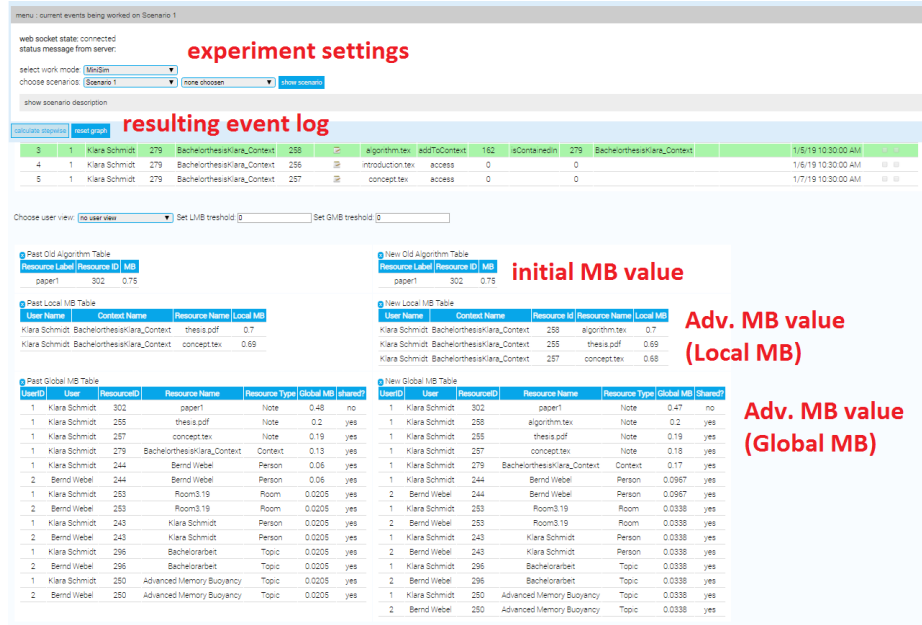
menu : current events being worked on Scenario 1

web socket state: connected
status message from server:

experiment settings

select work mode: MiniSim
choose scenarios: Scenario 1 none choosen show scenario

show scenario description

calculate stepwise reset graph

resulting event log

| 3 | 1 | Klara Schmidt | 279 | BachelorthesisKlara_Context | 258 | | algorithm.tex | addToContext | 162 | isContainedIn | 279 | BachelorthesisKlara_Context | 1/5/19 10:30:00 AM |
|---|---|---|---|---|---|---|---|---|---|---|---|---|---|
| 4 | 1 | Klara Schmidt | 279 | BachelorthesisKlara_Context | 256 | | introduction.tex | access | 0 | | 0 | | 1/6/19 10:30:00 AM |
| 5 | 1 | Klara Schmidt | 279 | BachelorthesisKlara_Context | 257 | | concept.tex | access | 0 | | 0 | | 1/7/19 10:30:00 AM |

Choose user view: no user view Set LMB treshold: 0 Set GMB treshold: 0

Past Old Algorithm Table

| Resource Label | Resource ID | MB |
|---|---|---|
| paper1 | 302 | 0.75 |

New Old Algorithm Table

| Resource Label | Resource ID | MB |
|---|---|---|
| paper1 | 302 | 0.75 |

initial MB value

Past Local MB Table

| User Name | Context Name | Resource Name | Local MB |
|---|---|---|---|
| Klara Schmidt | BachelorthesisKlara_Context | thesis.pdf | 0.7 |
| Klara Schmidt | BachelorthesisKlara_Context | concept.tex | 0.69 |

New Local MB Table

| User Name | Context Name | Resource Id | Resource Name | Local MB |
|---|---|---|---|---|
| Klara Schmidt | BachelorthesisKlara_Context | 258 | algorithm.tex | 0.7 |
| Klara Schmidt | BachelorthesisKlara_Context | 255 | thesis.pdf | 0.69 |
| Klara Schmidt | BachelorthesisKlara_Context | 257 | concept.tex | 0.68 |

Adv. MB value (Local MB)

Past Global MB Table

| UserID | User | ResourceID | Resource Name | Resource Type | Global MB | shared? |
|---|---|---|---|---|---|---|
| 1 | Klara Schmidt | 302 | paper1 | Note | 0.48 | no |
| 1 | Klara Schmidt | 255 | thesis.pdf | Note | 0.2 | yes |
| 1 | Klara Schmidt | 257 | concept.tex | Note | 0.19 | yes |
| 1 | Klara Schmidt | 279 | BachelorthesisKlara_Context | Context | 0.13 | yes |
| 1 | Klara Schmidt | 244 | Bernd Webel | Person | 0.06 | yes |
| 2 | Bernd Webel | 244 | Bernd Webel | Person | 0.06 | yes |
| 1 | Klara Schmidt | 253 | Room3.19 | Room | 0.0205 | yes |
| 2 | Bernd Webel | 253 | Room3.19 | Room | 0.0205 | yes |
| 1 | Klara Schmidt | 243 | Klara Schmidt | Person | 0.0205 | yes |
| 2 | Bernd Webel | 243 | Klara Schmidt | Person | 0.0205 | yes |
| 1 | Klara Schmidt | 296 | Bachelorarbeit | Topic | 0.0205 | yes |
| 2 | Bernd Webel | 296 | Bachelorarbeit | Topic | 0.0205 | yes |
| 1 | Klara Schmidt | 250 | Advanced Memory Buoyancy | Topic | 0.0205 | yes |
| 2 | Bernd Webel | 250 | Advanced Memory Buoyancy | Topic | 0.0205 | yes |

New Global MB Table

| UserID | User | ResourceID | Resource Name | Resource Type | Global MB | Shared? |
|---|---|---|---|---|---|---|
| 1 | Klara Schmidt | 302 | paper1 | Note | 0.47 | no |
| 1 | Klara Schmidt | 258 | algorithm.tex | Note | 0.2 | yes |
| 1 | Klara Schmidt | 255 | thesis.pdf | Note | 0.19 | yes |
| 1 | Klara Schmidt | 257 | concept.tex | Note | 0.18 | yes |
| 1 | Klara Schmidt | 279 | BachelorthesisKlara_Context | Context | 0.17 | yes |
| 1 | Klara Schmidt | 244 | Bernd Webel | Person | 0.0967 | yes |
| 2 | Bernd Webel | 244 | Bernd Webel | Person | 0.0967 | yes |
| 1 | Klara Schmidt | 253 | Room3.19 | Room | 0.0338 | yes |
| 2 | Bernd Webel | 253 | Room3.19 | Room | 0.0338 | yes |
| 1 | Klara Schmidt | 243 | Klara Schmidt | Person | 0.0338 | yes |
| 2 | Bernd Webel | 243 | Klara Schmidt | Person | 0.0338 | yes |
| 1 | Klara Schmidt | 296 | Bachelorarbeit | Topic | 0.0338 | yes |
| 2 | Bernd Webel | 296 | Bachelorarbeit | Topic | 0.0338 | yes |
| 1 | Klara Schmidt | 250 | Advanced Memory Buoyancy | Topic | 0.0338 | yes |
| 2 | Bernd Webel | 250 | Advanced Memory Buoyancy | Topic | 0.0338 | yes |

Adv. MB value (Global MB)